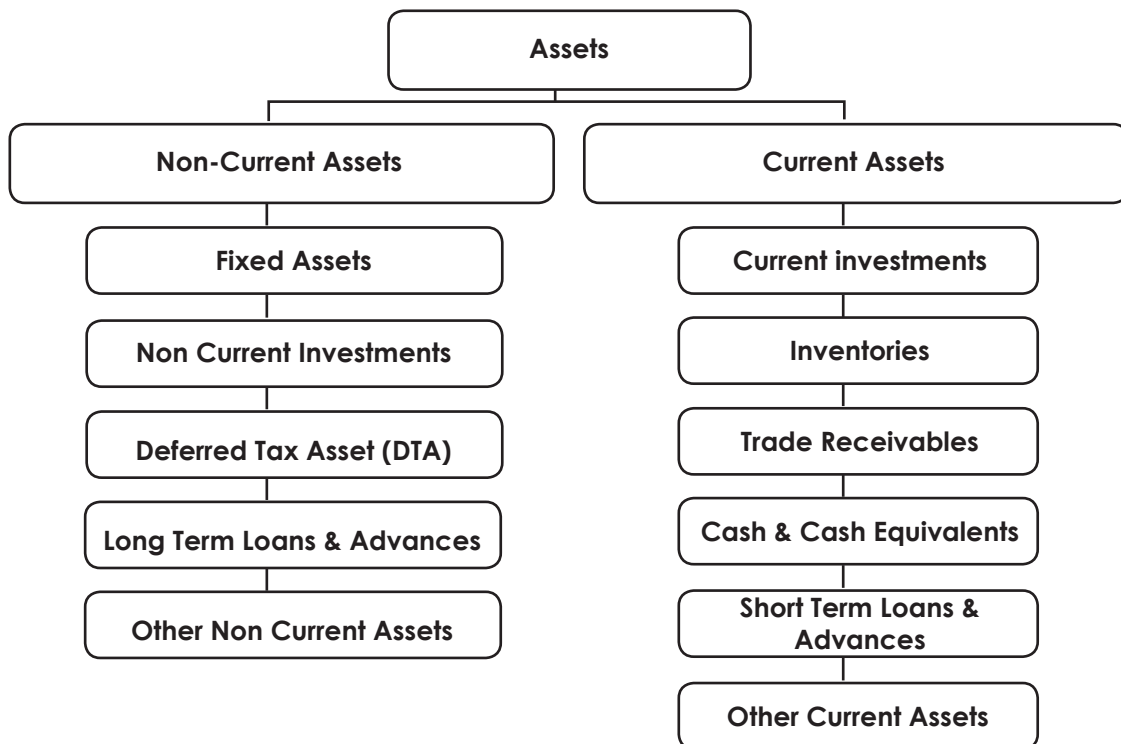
Assets

Non-Current Assets

Fixed Assets

Non Current Investments

Deferred Tax Asset (DTA)

Long Term Loans & Advances

Other Non Current Assets

Current Assets

Current investments

Inventories

Trade Receivables

Cash & Cash Equivalents

Short Term Loans & Advances

Other Current Assets